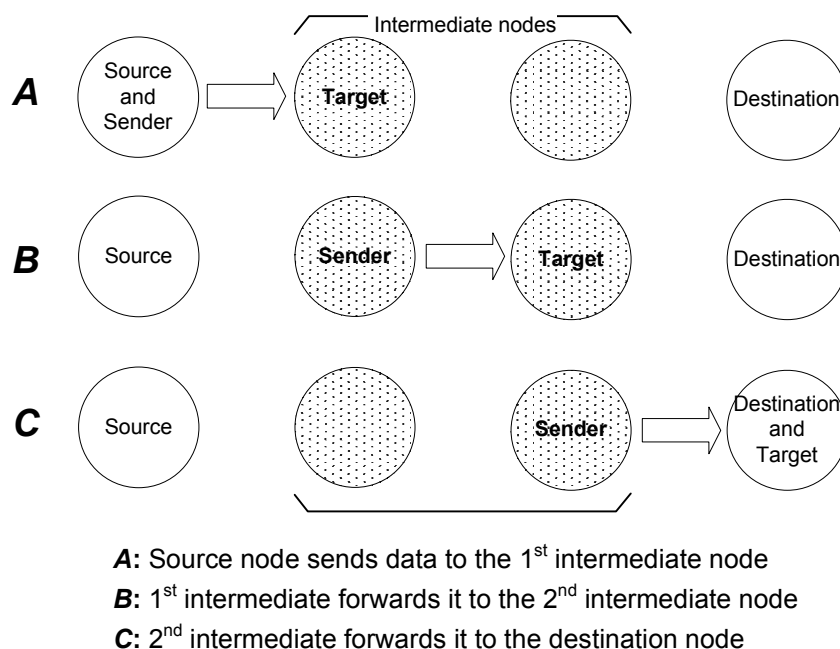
Intermediate nodes

A
Source and Sender
Target
Destination

B
Source
Sender
Target
Destination

C
Source
Sender
Destination and Target

A: Source node sends data to the 1$^{st}$ intermediate node
B: 1$^{st}$ intermediate forwards it to the 2$^{nd}$ intermediate node
C: 2$^{nd}$ intermediate forwards it to the destination node